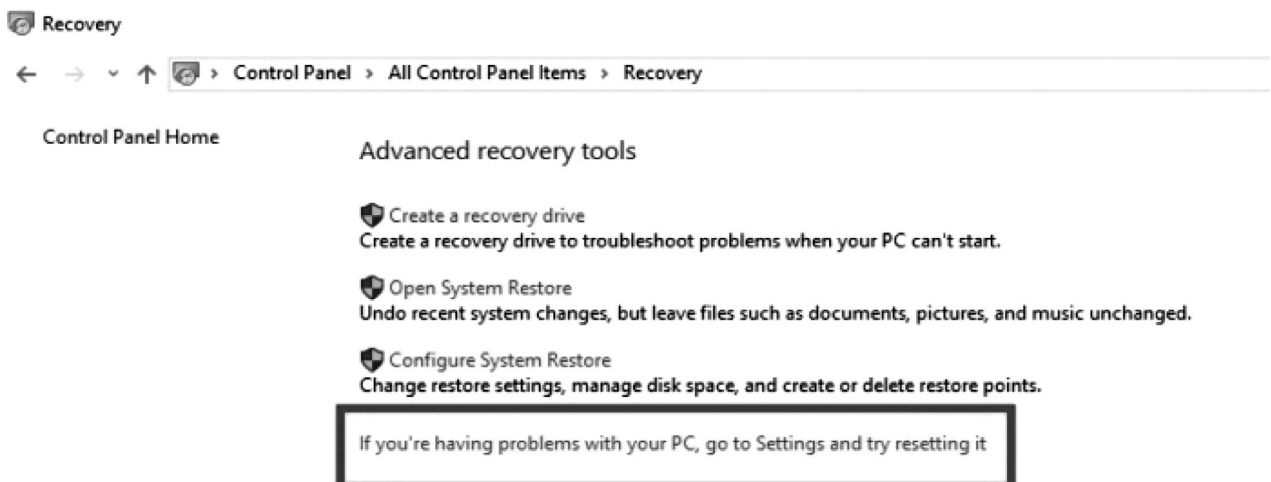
Recovery

Control Panel › All Control Panel Items › Recovery

Control Panel Home

Advanced recovery tools

Create a recovery drive
Create a recovery drive to troubleshoot problems when your PC can't start.

Open System Restore
Undo recent system changes, but leave files such as documents, pictures, and music unchanged.

Configure System Restore
Change restore settings, manage disk space, and create or delete restore points.

If you're having problems with your PC, go to Settings and try resetting it